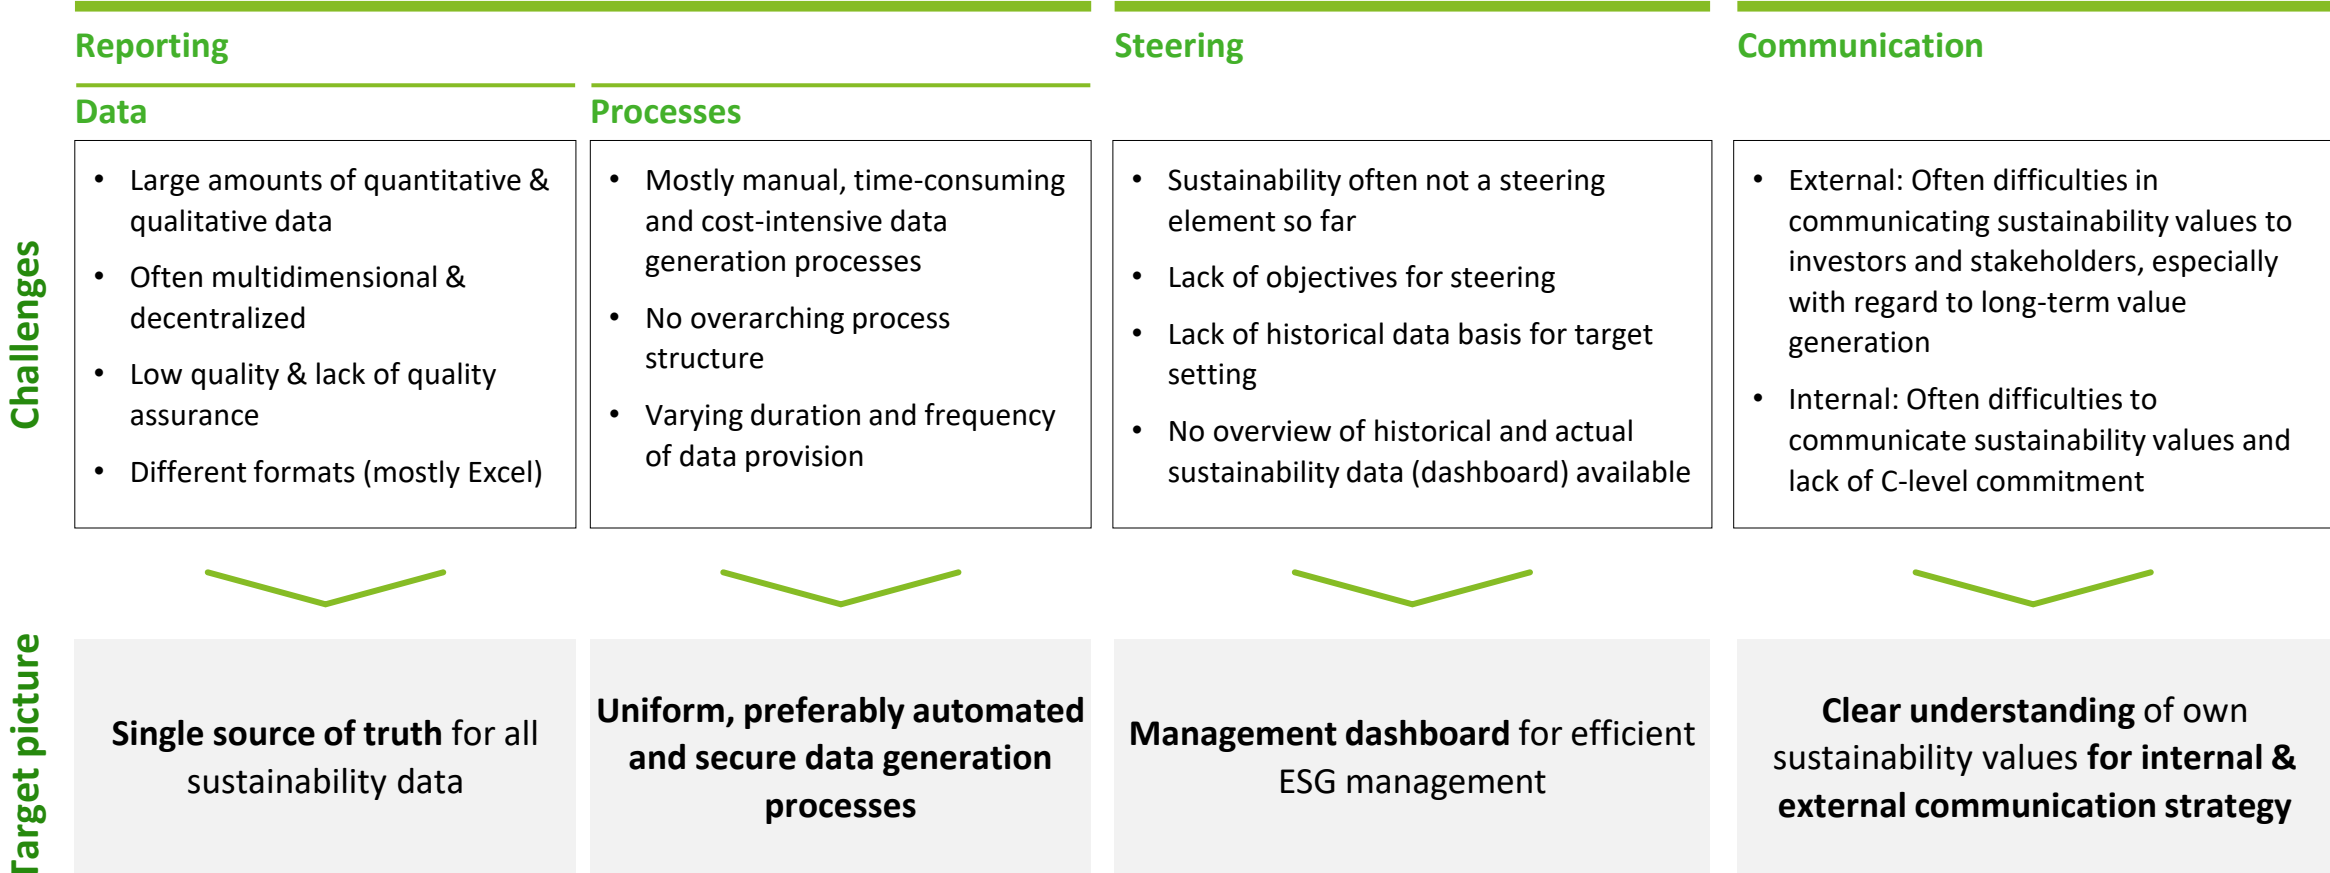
Reporting

Steering

Communication

Data

Processes

Challenges

- Large amounts of quantitative & qualitative data
- Often multidimensional & decentralized
- Low quality & lack of quality assurance
- Different formats (mostly Excel)

- Mostly manual, time-consuming and cost-intensive data generation processes
- No overarching process structure
- Varying duration and frequency of data provision

- Sustainability often not a steering element so far
- Lack of objectives for steering
- Lack of historical data basis for target setting
- No overview of historical and actual sustainability data (dashboard) available

- External: Often difficulties in communicating sustainability values to investors and stakeholders, especially with regard to long-term value generation
- Internal: Often difficulties to communicate sustainability values and lack of C-level commitment

Target picture

**Single source of truth** for all sustainability data

**Uniform, preferably automated and secure data generation processes**

**Management dashboard** for efficient ESG management

**Clear understanding** of own sustainability values **for internal & external communication strategy**